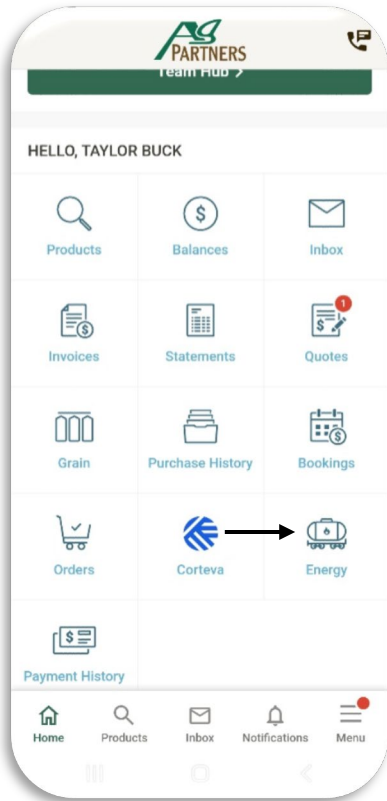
Ag PARTNERS

Team Hub >

HELLO, TAYLOR BUCK

Products
Balances
Inbox
Invoices
Statements
1
Quotes
Grain
Purchase History
Bookings
Orders
Corteva
Energy
Payment History

Home
Products
Inbox
Notifications
Menu